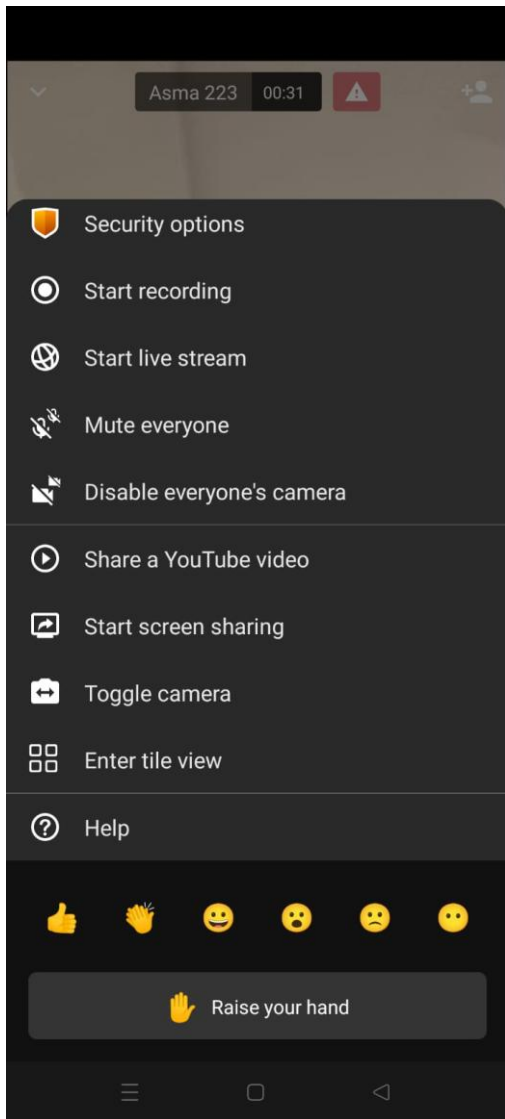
Asma 223 00:31

Security options

Start recording

Start live stream

Mute everyone

Disable everyone's camera

Share a YouTube video

Start screen sharing

Toggle camera

Enter tile view

Help

Raise your hand